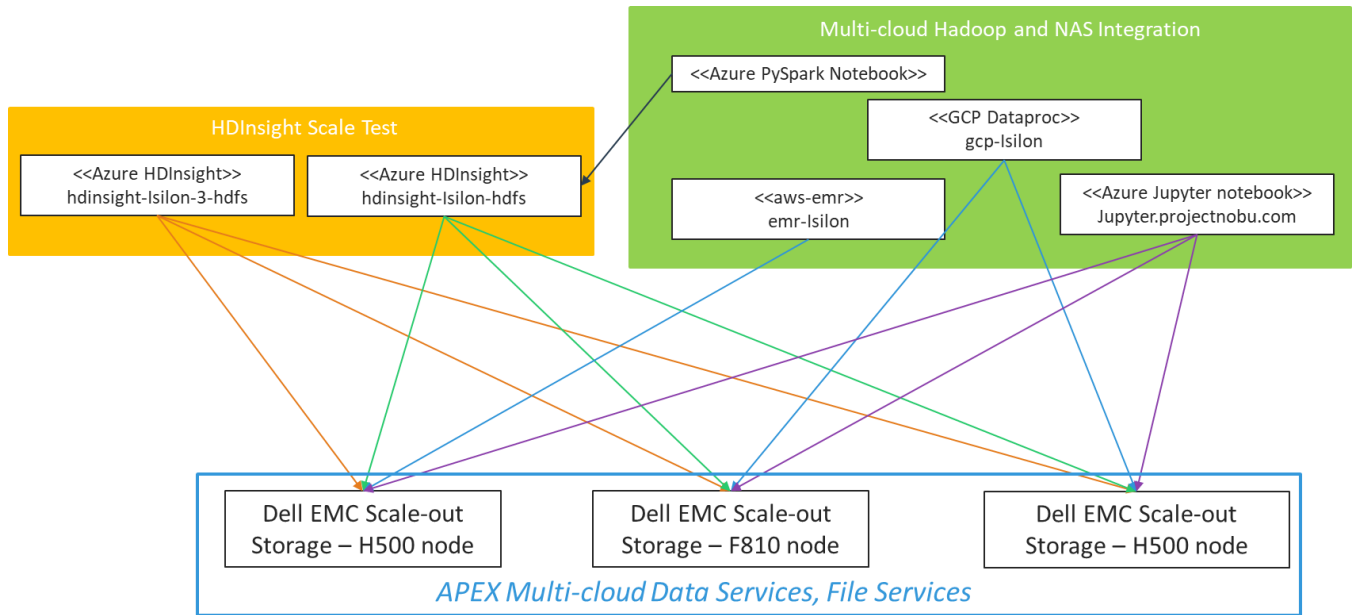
Multi-cloud Hadoop and NAS Integration

<<Azure PySpark Notebook>>

<<GCP Dataproc>>
gcp-Isilon

HDInsight Scale Test

<<Azure HDInsight>>
hdinsight-Isilon-3-hdfs

<<Azure HDInsight>>
hdinsight-Isilon-hdfs

<<aws-emr>>
emr-Isilon

<<Azure Jupyter notebook>>
Jupyter.projectnobu.com

Dell EMC Scale-out Storage – H500 node

Dell EMC Scale-out Storage – F810 node

Dell EMC Scale-out Storage – H500 node

APEX Multi-cloud Data Services, File Services